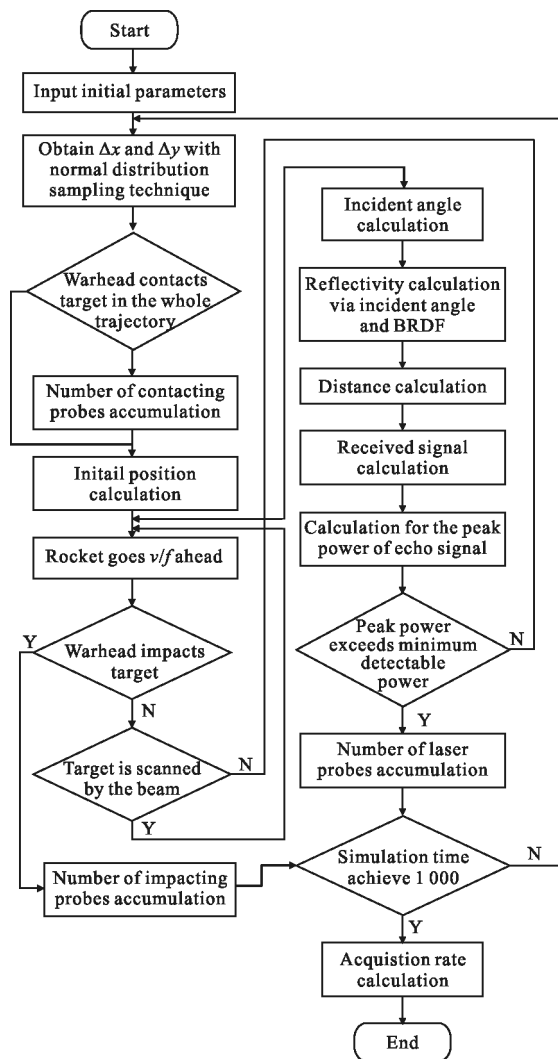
Start

Input initial parameters

Obtain $\Delta x$ and $\Delta y$ with normal distribution sampling technique

Warhead contacts target in the whole trajectory

Number of contacting probes accumulation

Initail position calculation

Rocket goes $v/f$ ahead

Y

Warhead impacts target

N

Target is scanned by the beam

N

Y

Number of impacting probes accumulation

Incident angle calculation

Reflectivity calculation via incident angle and BRDF

Distance calculation

Received signal calculation

Calculation for the peak power of echo signal

Peak power exceeds minimum detectable power

N

Y

Number of laser probes accumulation

Simulation time achieve 1 000

N

Y

Acquistion rate calculation

End